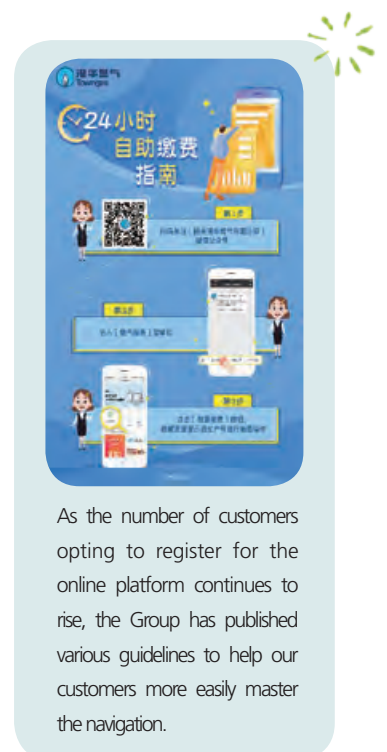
港华燃气
Towngas

24小时
自助缴费
指南

第1步
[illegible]

第2步
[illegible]

第3步
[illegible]

As the number of customers opting to register for the online platform continues to rise, the Group has published various guidelines to help our customers more easily master the navigation.